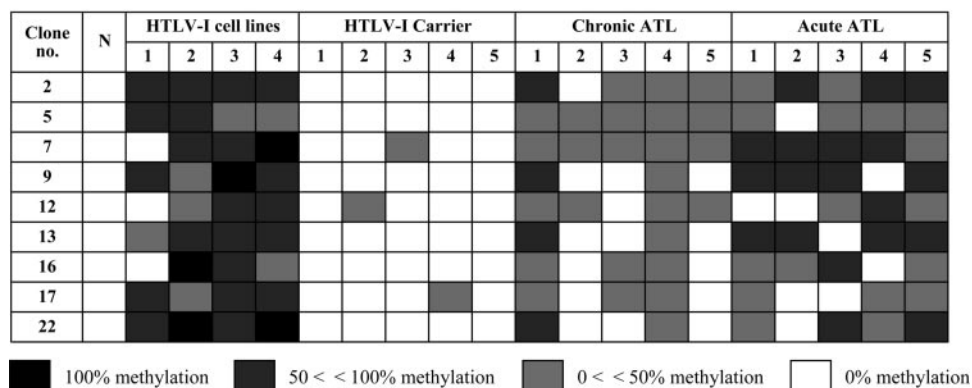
| Clone no. | N | HTLV-I cell lines 1 | 2 | 3 | 4 | HTLV-I Carrier 1 | 2 | 3 | 4 | 5 | Chronic ATL 1 | 2 | 3 | 4 | 5 | Acute ATL 1 | 2 | 3 | 4 | 5 |
|---|---|---|---|---|---|---|---|---|---|---|---|---|---|---|---|---|---|---|---|---|
| 2 | | | | | | | | | | | | | | | | | | | | |
| 5 | | | | | | | | | | | | | | | | | | | | |
| 7 | | | | | | | | | | | | | | | | | | | | |
| 9 | | | | | | | | | | | | | | | | | | | | |
| 12 | | | | | | | | | | | | | | | | | | | | |
| 13 | | | | | | | | | | | | | | | | | | | | |
| 16 | | | | | | | | | | | | | | | | | | | | |
| 17 | | | | | | | | | | | | | | | | | | | | |
| 22 | | | | | | | | | | | | | | | | | | | | |

100% methylation

50 < < 100% methylation

0 < < 50% methylation

0% methylation